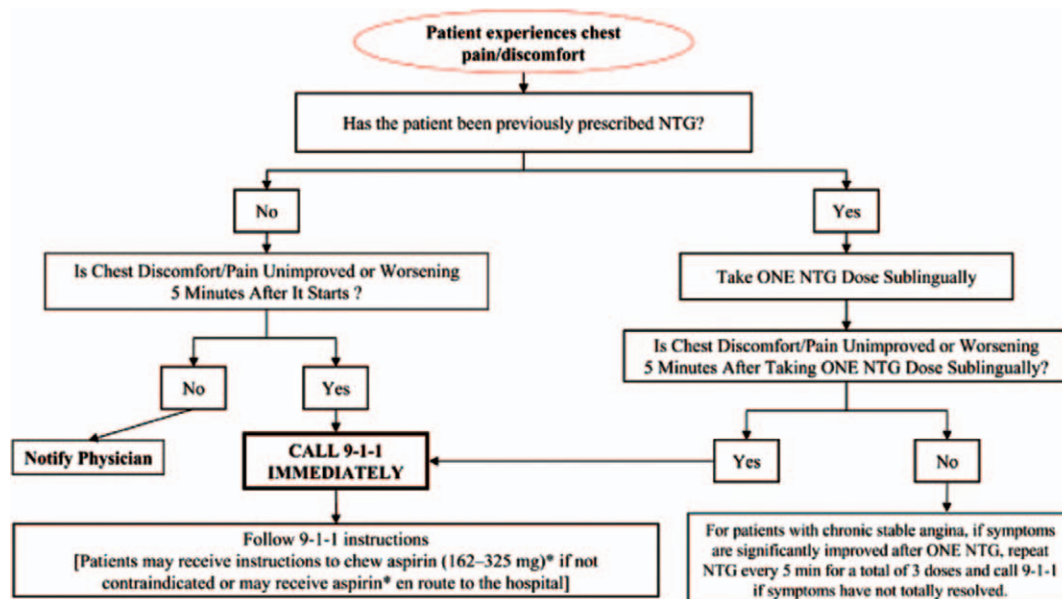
Patient experiences chest pain/discomfort

Has the patient been previously prescribed NTG?

No

Yes

Is Chest Discomfort/Pain Unimproved or Worsening 5 Minutes After It Starts ?

Take ONE NTG Dose Sublingually

Is Chest Discomfort/Pain Unimproved or Worsening 5 Minutes After Taking ONE NTG Dose Sublingually?

No

Yes

Notify Physician

CALL 9-1-1 IMMEDIATELY

Yes

No

Follow 9-1-1 instructions [Patients may receive instructions to chew aspirin (162–325 mg)* if not contraindicated or may receive aspirin* en route to the hospital]

For patients with chronic stable angina, if symptoms are significantly improved after ONE NTG, repeat NTG every 5 min for a total of 3 doses and call 9-1-1 if symptoms have not totally resolved.